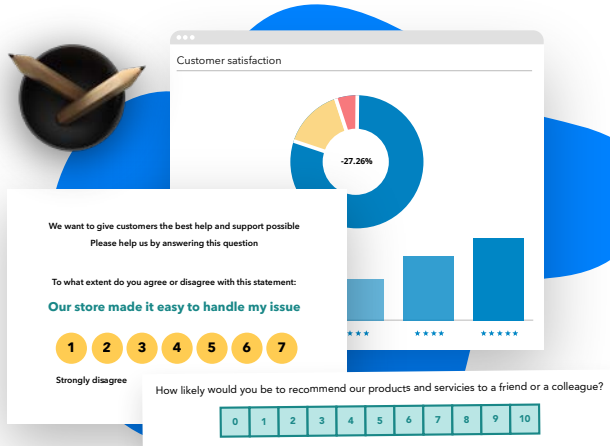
Customer satisfaction

-27.26%

★★★
★★★★
★★★★★

We want to give customers the best help and support possible
Please help us by answering this question

To what extent do you agree or disagree with this statement:

Our store made it easy to handle my issue

1 2 3 4 5 6 7

Strongly disagree

How likely would you be to recommend our products and servicies to a friend or a colleague?

| 0 | 1 | 2 | 3 | 4 | 5 | 6 | 7 | 8 | 9 | 10 |
|---|---|---|---|---|---|---|---|---|---|---|